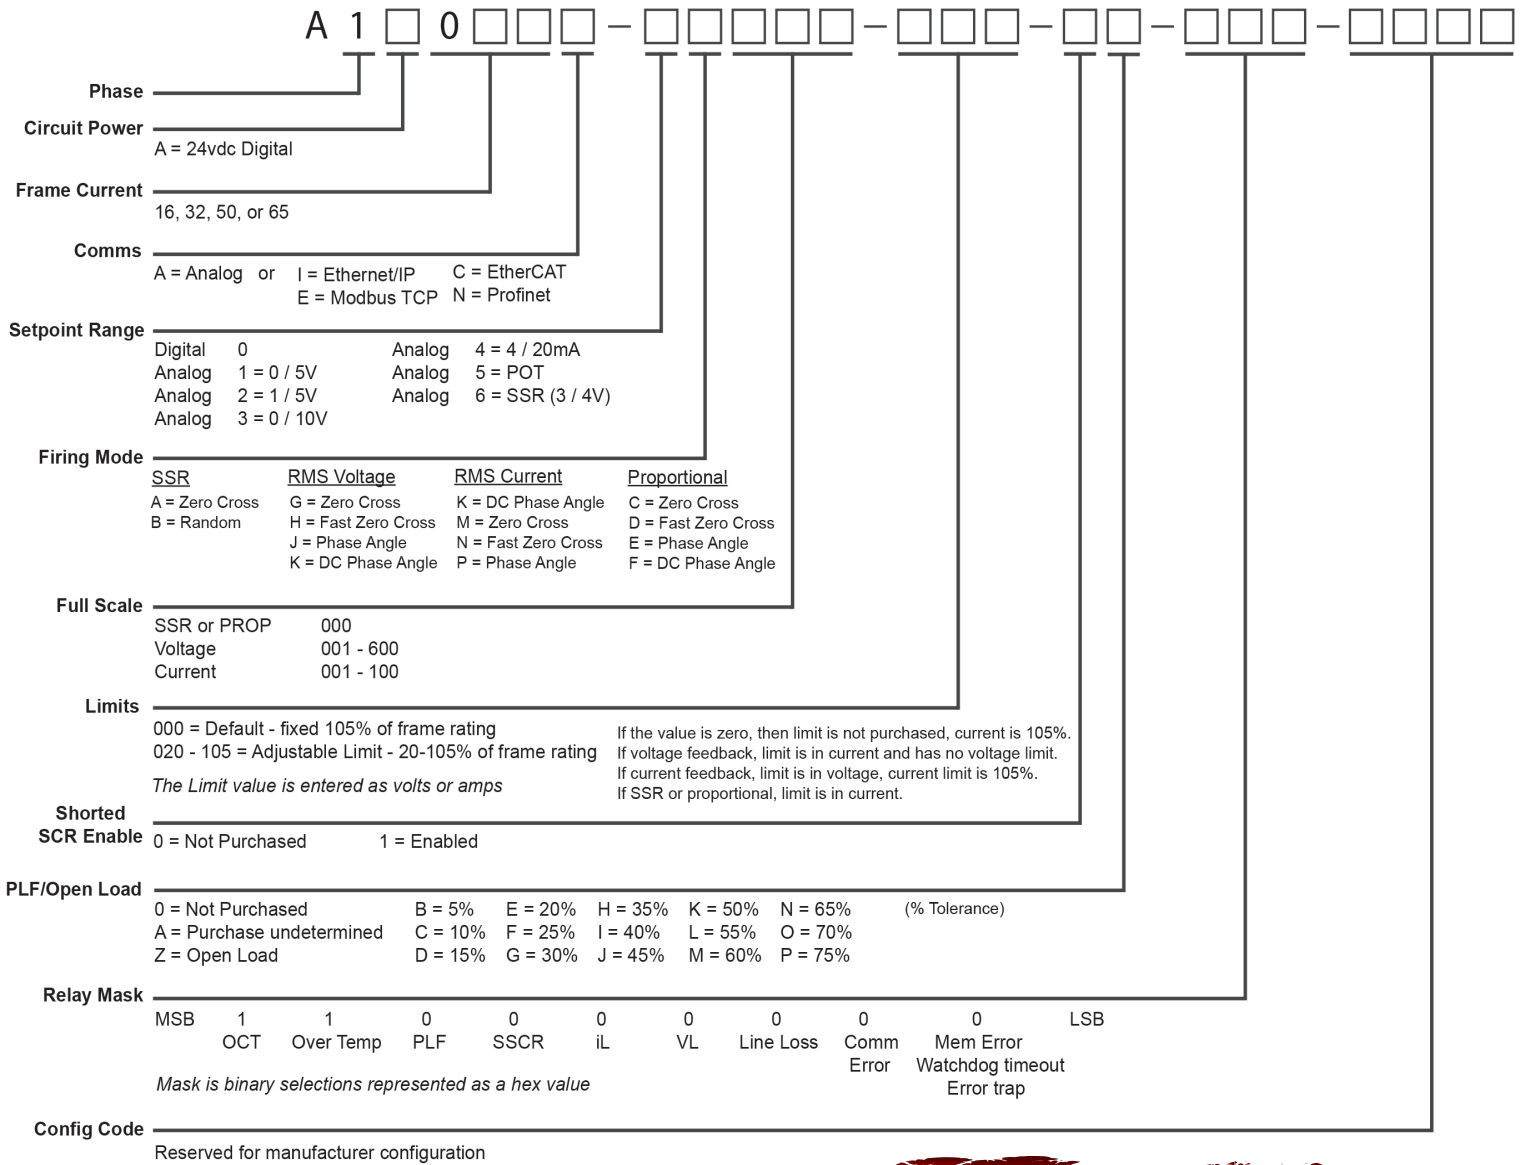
A 1 □ 0 □□□ – □□□□□ – □□□ – □□ – □□□ – □□□□

Phase

Circuit Power
A = 24vdc Digital

Frame Current
16, 32, 50, or 65

Comms
A = Analog or I = Ethernet/IP C = EtherCAT
E = Modbus TCP N = Profinet

Setpoint Range
Digital 0
Analog 1 = 0 / 5V
Analog 2 = 1 / 5V
Analog 3 = 0 / 10V
Analog 4 = 4 / 20mA
Analog 5 = POT
Analog 6 = SSR (3 / 4V)

Firing Mode
SSR
A = Zero Cross
B = Random

RMS Voltage
G = Zero Cross
H = Fast Zero Cross
J = Phase Angle
K = DC Phase Angle

RMS Current
K = DC Phase Angle
M = Zero Cross
N = Fast Zero Cross
P = Phase Angle

Proportional
C = Zero Cross
D = Fast Zero Cross
E = Phase Angle
F = DC Phase Angle

Full Scale
SSR or PROP 000
Voltage 001 - 600
Current 001 - 100

Limits
000 = Default - fixed 105% of frame rating
020 - 105 = Adjustable Limit - 20-105% of frame rating
The Limit value is entered as volts or amps

If the value is zero, then limit is not purchased, current is 105%.
If voltage feedback, limit is in current and has no voltage limit.
If current feedback, limit is in voltage, current limit is 105%.
If SSR or proportional, limit is in current.

Shorted SCR Enable
0 = Not Purchased 1 = Enabled

PLF/Open Load
0 = Not Purchased
A = Purchase undetermined
Z = Open Load

| B = 5% | E = 20% | H = 35% | K = 50% | N = 65% |
|---|---|---|---|---|
| C = 10% | F = 25% | I = 40% | L = 55% | O = 70% |
| D = 15% | G = 30% | J = 45% | M = 60% | P = 75% |

(% Tolerance)

Relay Mask
| MSB | 1 | 1 | 0 | 0 | 0 | 0 | 0 | 0 | 0 | LSB |
|---|---|---|---|---|---|---|---|---|---|---|
| | OCT | Over Temp | PLF | SSCR | iL | VL | Line Loss | Comm Error | Mem Error Watchdog timeout Error trap | |

Mask is binary selections represented as a hex value

Config Code
Reserved for manufacturer configuration